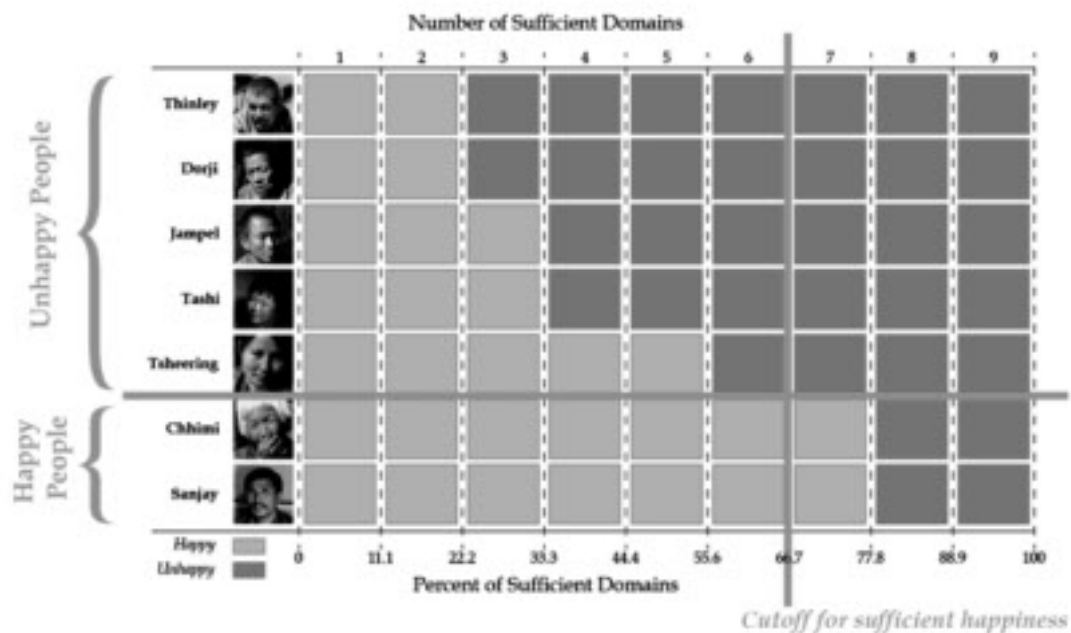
Number of Sufficient Domains

1 2 3 4 5 6 7 8 9

Unhappy People

Thinley
Dorji
Jampel
Tashi
Tsheering

Happy People

Chhimi
Sanjay

Happy
Unhappy

0 11.1 22.2 33.3 44.4 55.6 66.7 77.8 88.9 100

Percent of Sufficient Domains

Cutoff for sufficient happiness